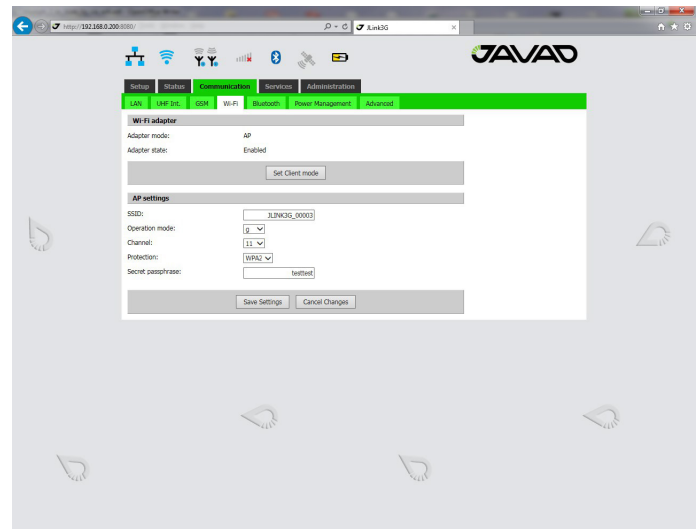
http://192.168.0.200:8080/

JLink3G

JAVAD

Setup Status Communication Services Administration

LAN UHF Int. GSM Wi-Fi Bluetooth Power Management Advanced

Wi-Fi adapter

Adapter mode: AP

Adapter state: Enabled

Set Client mode

AP settings

SSID: JLINK3G_00003

Operation mode: g

Channel: 11

Protection: WPA2

Secret passphrase: testtest

Save Settings Cancel Changes